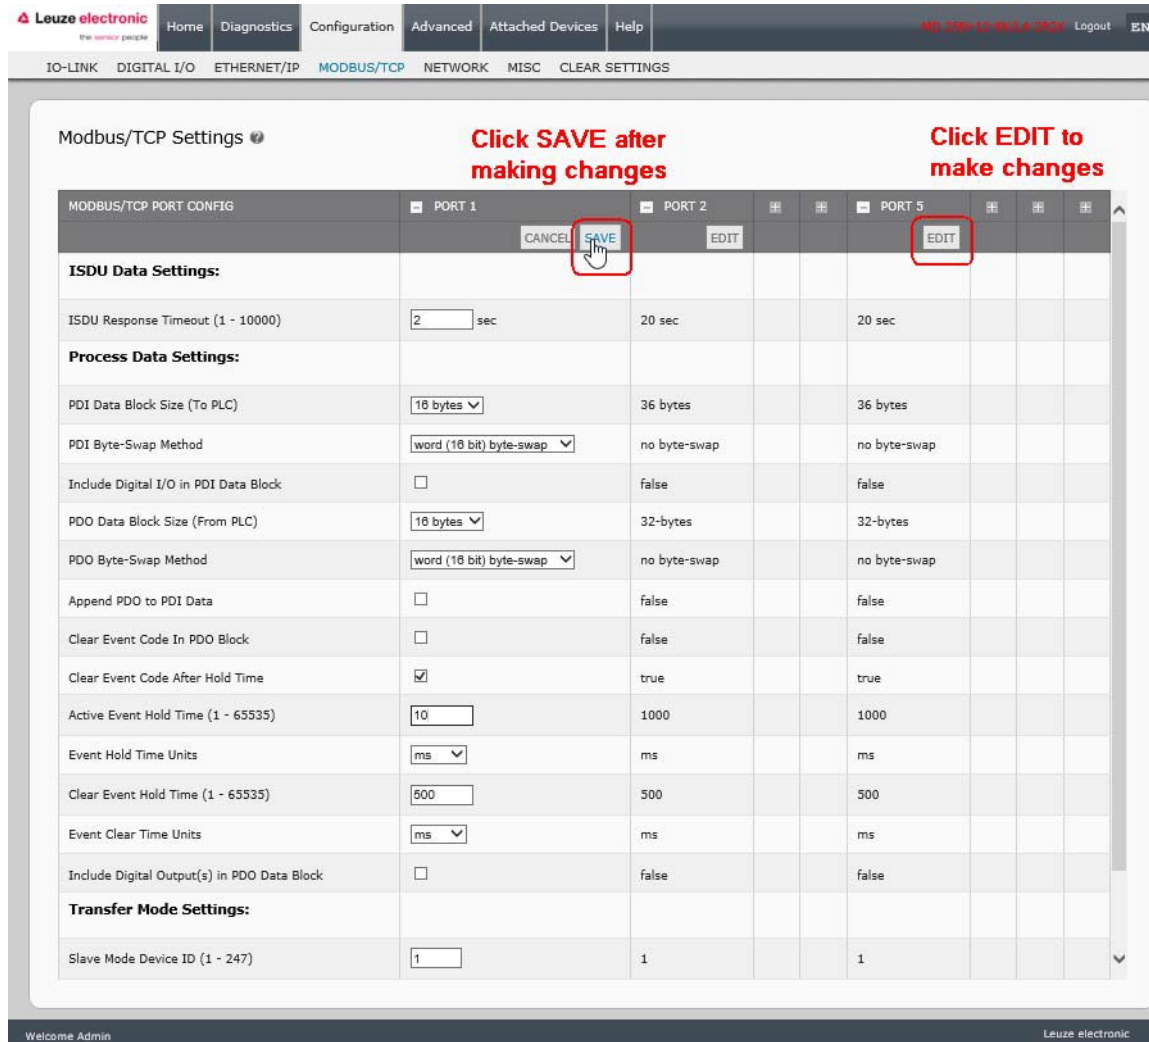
Leuze electronic
the sensor people

Home Diagnostics Configuration Advanced Attached Devices Help

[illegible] Logout EN

IO-LINK DIGITAL I/O ETHERNET/IP MODBUS/TCP NETWORK MISC CLEAR SETTINGS

Modbus/TCP Settings

Click SAVE after making changes

Click EDIT to make changes

| MODBUS/TCP PORT CONFIG | PORT 1 | PORT 2 | | | PORT 5 | | | |
|---|---|---|---|---|---|---|---|---|
| | CANCEL SAVE | EDIT | | | EDIT | | | |
| **ISDU Data Settings:** | | | | | | | | |
| ISDU Response Timeout (1 - 10000) | 2 sec | 20 sec | | | 20 sec | | | |
| **Process Data Settings:** | | | | | | | | |
| PDI Data Block Size (To PLC) | 16 bytes | 36 bytes | | | 36 bytes | | | |
| PDI Byte-Swap Method | word (16 bit) byte-swap | no byte-swap | | | no byte-swap | | | |
| Include Digital I/O in PDI Data Block | | false | | | false | | | |
| PDO Data Block Size (From PLC) | 16 bytes | 32-bytes | | | 32-bytes | | | |
| PDO Byte-Swap Method | word (16 bit) byte-swap | no byte-swap | | | no byte-swap | | | |
| Append PDO to PDI Data | | false | | | false | | | |
| Clear Event Code In PDO Block | | false | | | false | | | |
| Clear Event Code After Hold Time | ☑ | true | | | true | | | |
| Active Event Hold Time (1 - 65535) | 10 | 1000 | | | 1000 | | | |
| Event Hold Time Units | ms | ms | | | ms | | | |
| Clear Event Hold Time (1 - 65535) | 500 | 500 | | | 500 | | | |
| Event Clear Time Units | ms | ms | | | ms | | | |
| Include Digital Output(s) in PDO Data Block | | false | | | false | | | |
| **Transfer Mode Settings:** | | | | | | | | |
| Slave Mode Device ID (1 - 247) | 1 | 1 | | | 1 | | | |

Welcome Admin

Leuze electronic